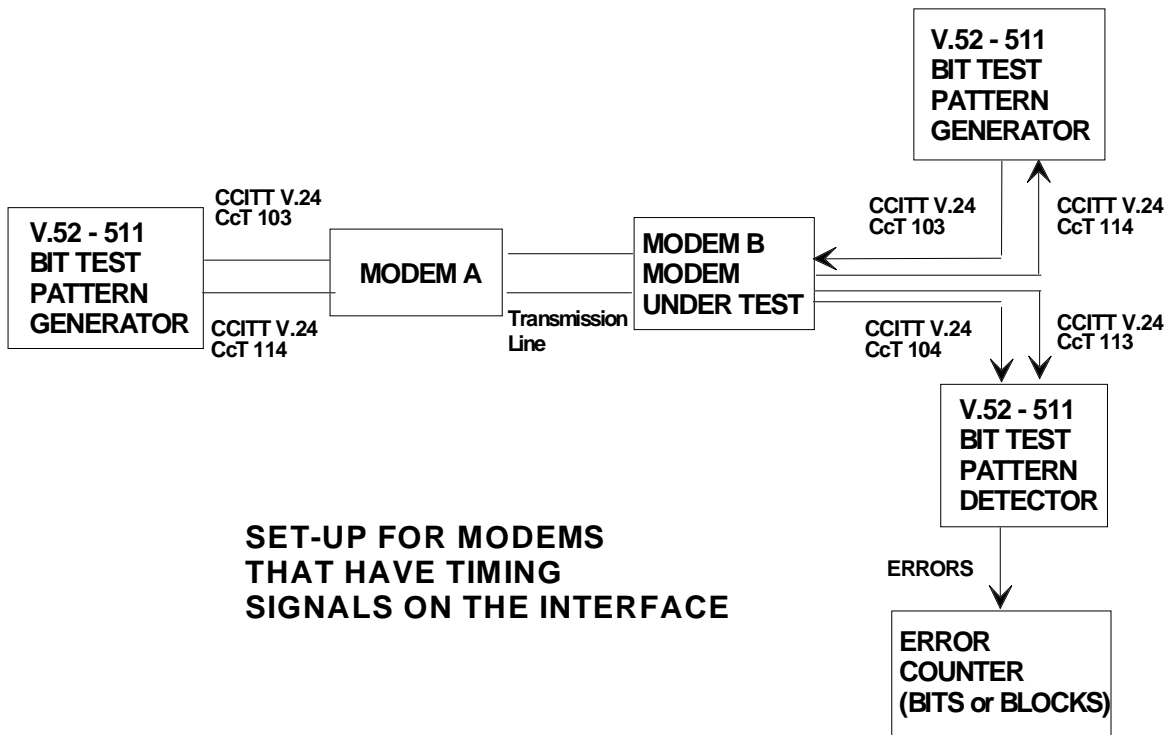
V.52 - 511
BIT TEST
PATTERN
GENERATOR

CCITT V.24
CcT 103

V.52 - 511
BIT TEST
PATTERN
GENERATOR

CCITT V.24
CcT 114

MODEM A

Transmission
Line

MODEM B
MODEM
UNDER TEST

CCITT V.24
CcT 103

CCITT V.24
CcT 114

CCITT V.24
CcT 104

CCITT V.24
CcT 113

V.52 - 511
BIT TEST
PATTERN
DETECTOR

ERRORS

ERROR
COUNTER
(BITS or BLOCKS)

SET-UP FOR MODEMS
THAT HAVE TIMING
SIGNALS ON THE INTERFACE